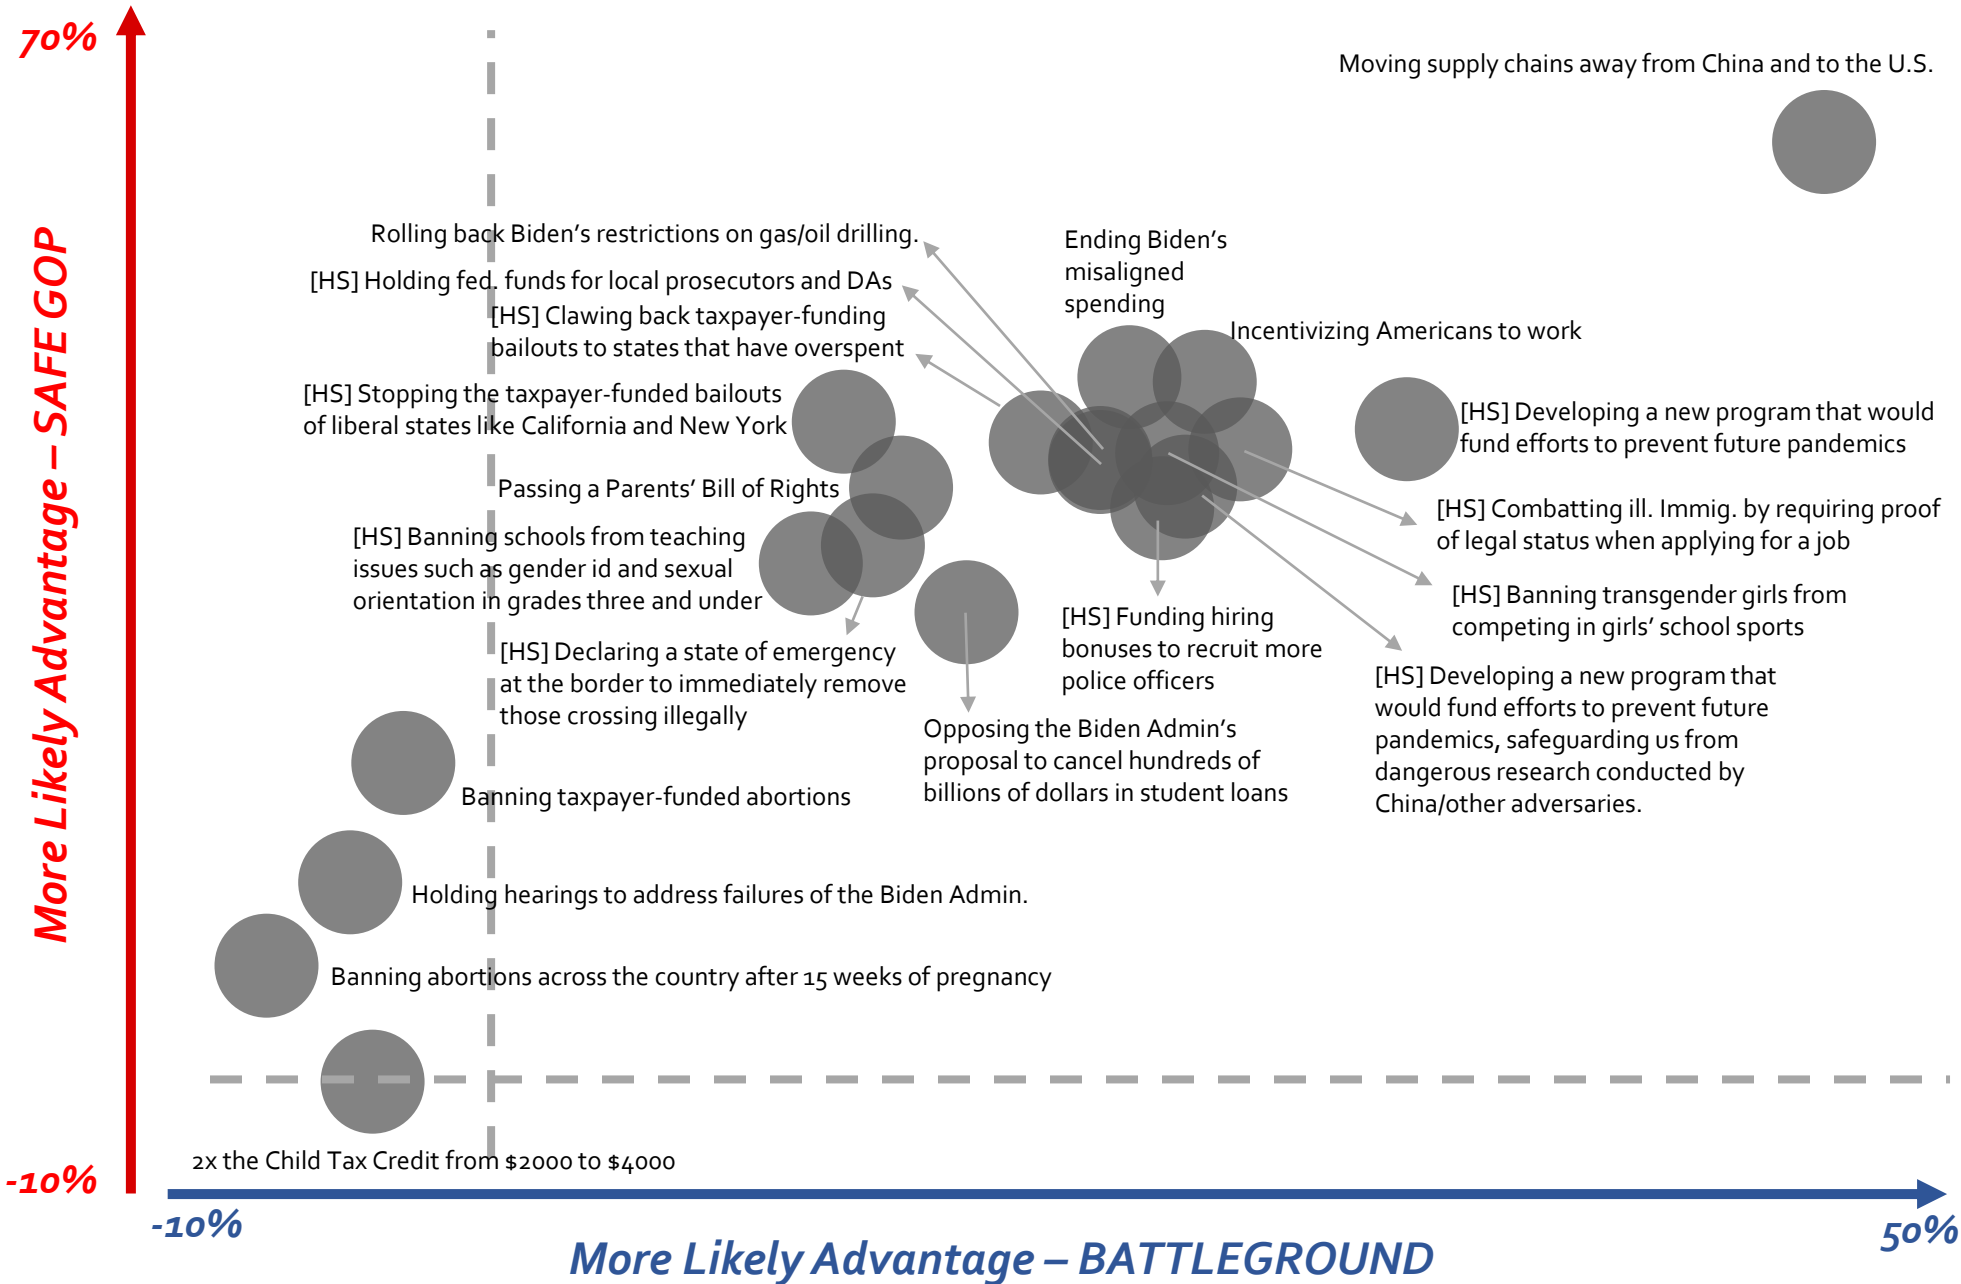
70%

More Likely Advantage – SAFE GOP

Moving supply chains away from China and to the U.S.

Rolling back Biden's restrictions on gas/oil drilling.

[HS] Holding fed. funds for local prosecutors and DAs

[HS] Clawing back taxpayer-funding bailouts to states that have overspent

Ending Biden's misaligned spending

Incentivizing Americans to work

[HS] Stopping the taxpayer-funded bailouts of liberal states like California and New York

[HS] Developing a new program that would fund efforts to prevent future pandemics

Passing a Parents' Bill of Rights

[HS] Combatting ill. Immig. by requiring proof of legal status when applying for a job

[HS] Banning schools from teaching issues such as gender id and sexual orientation in grades three and under

[HS] Banning transgender girls from competing in girls' school sports

[HS] Funding hiring bonuses to recruit more police officers

[HS] Declaring a state of emergency at the border to immediately remove those crossing illegally

[HS] Developing a new program that would fund efforts to prevent future pandemics, safeguarding us from dangerous research conducted by China/other adversaries.

Opposing the Biden Admin's proposal to cancel hundreds of billions of dollars in student loans

Banning taxpayer-funded abortions

Holding hearings to address failures of the Biden Admin.

Banning abortions across the country after 15 weeks of pregnancy

2x the Child Tax Credit from $2000 to $4000

-10%

-10%

50%

More Likely Advantage – BATTLEGROUND